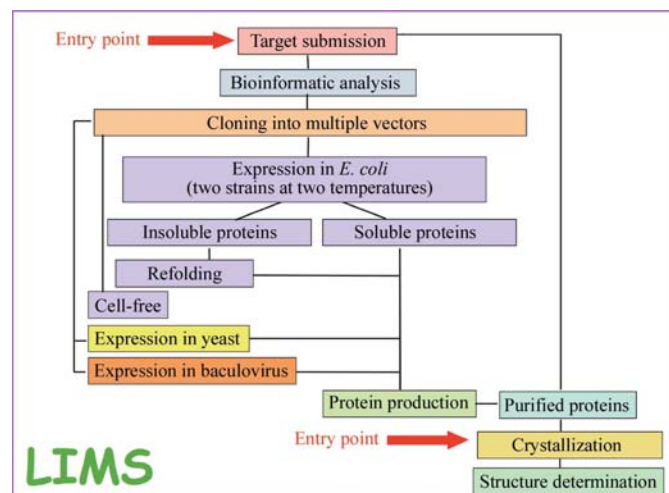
Entry point

Target submission

Bioinformatic analysis

Cloning into multiple vectors

Expression in *E. coli* (two strains at two temperatures)

Insoluble proteins

Soluble proteins

Refolding

Cell-free

Expression in yeast

Expression in baculovirus

Protein production

Purified proteins

Entry point

Crystallization

Structure determination

LIMS